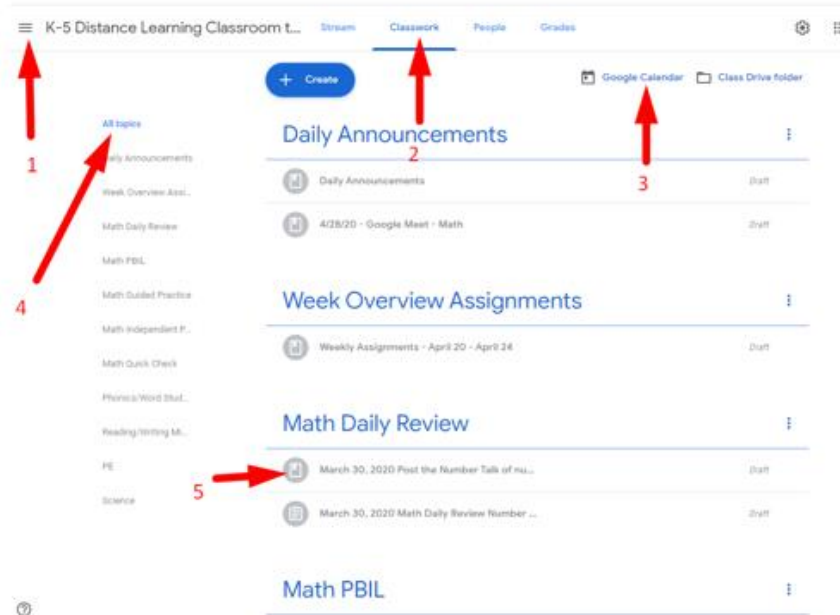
K-5 Distance Learning Classroom t...

Stream

Classwork

People

Grades

+ Create

Google Calendar

Class Drive folder

All topics

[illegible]ily Announcements

Week Overview Assi...

Math Daily Review

Math PBIL

Math Guided Practice

Math Independent P...

Math Quick Check

Phonics/Word Stud...

Reading/Writing Mi...

PE

Science

1

2

3

4

5

Daily Announcements

Daily Announcements

Draft

4/28/20 - Google Meet - Math

Draft

Week Overview Assignments

Weekly Assignments - April 20 - April 24

Draft

Math Daily Review

March 30, 2020 Post the Number Talk of nu...

Draft

March 30, 2020 Math Daily Review Number ...

Draft

Math PBIL